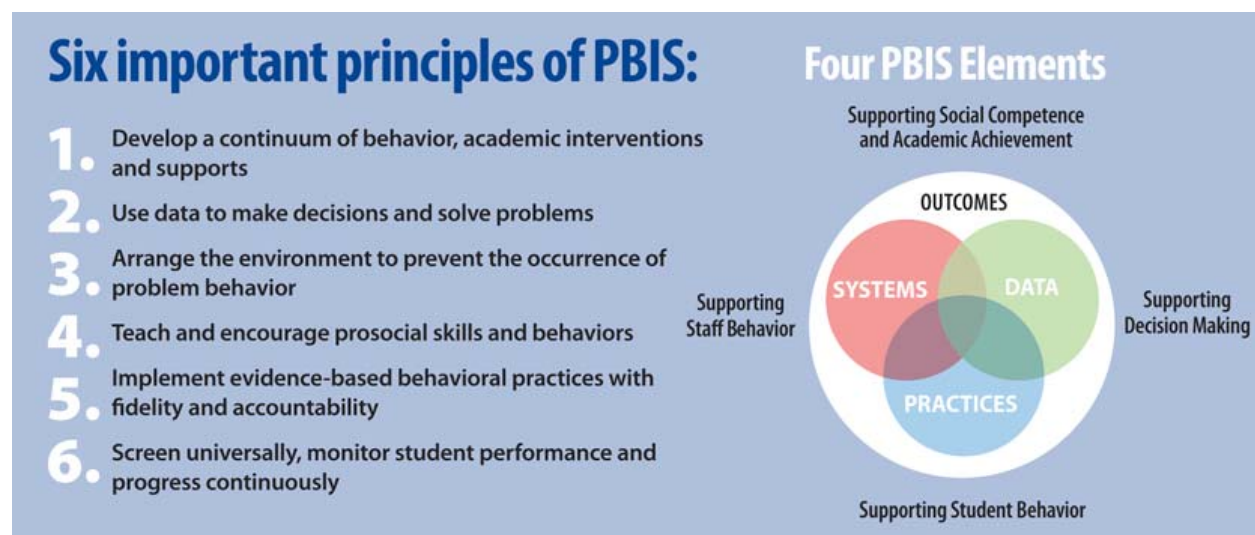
Six important principles of PBIS:

1. Develop a continuum of behavior, academic interventions and supports

2. Use data to make decisions and solve problems

3. Arrange the environment to prevent the occurrence of problem behavior

4. Teach and encourage prosocial skills and behaviors

5. Implement evidence-based behavioral practices with fidelity and accountability

6. Screen universally, monitor student performance and progress continuously

Four PBIS Elements

Supporting Social Competence and Academic Achievement

OUTCOMES

SYSTEMS

DATA

PRACTICES

Supporting Staff Behavior

Supporting Decision Making

Supporting Student Behavior